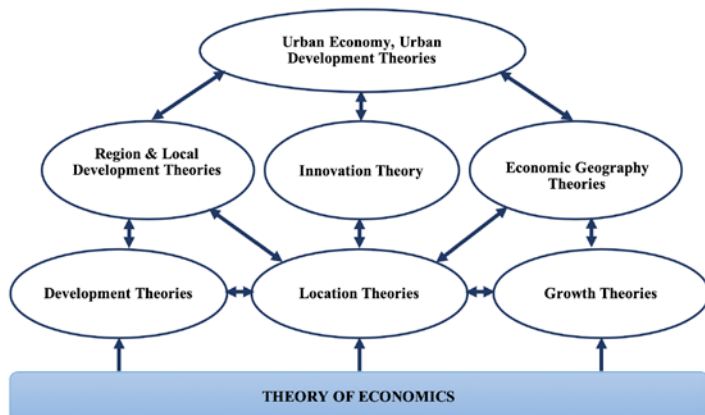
Urban Economy, Urban Development Theories

Region & Local Development Theories

Innovation Theory

Economic Geography Theories

Development Theories

Location Theories

Growth Theories

THEORY OF ECONOMICS